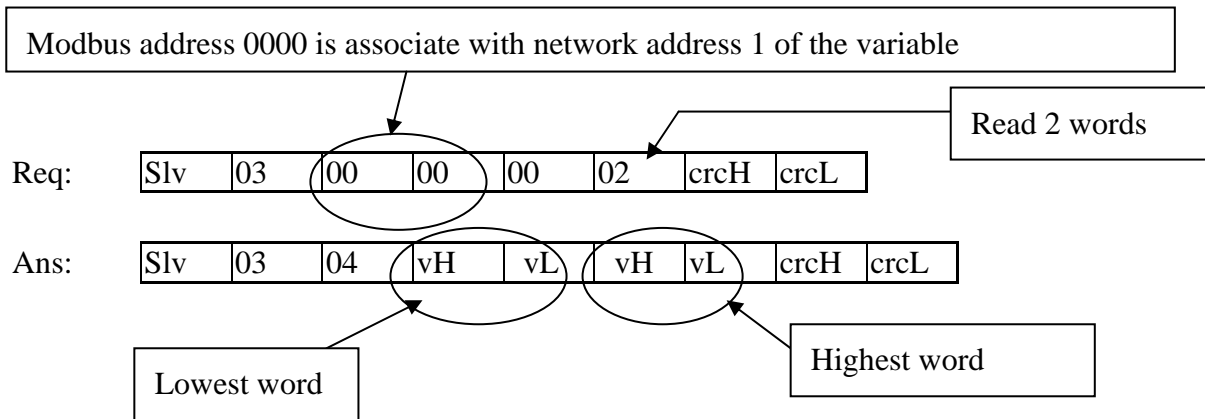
Modbus address 0000 is associate with network address 1 of the variable

Read 2 words

Req:

| Slv | 03 | 00 | 00 | 00 | 02 | crcH | crcL |
|---|---|---|---|---|---|---|---|

Ans:

| Slv | 03 | 04 | vH | vL | vH | vL | crcH | crcL |
|---|---|---|---|---|---|---|---|---|

Lowest word

Highest word